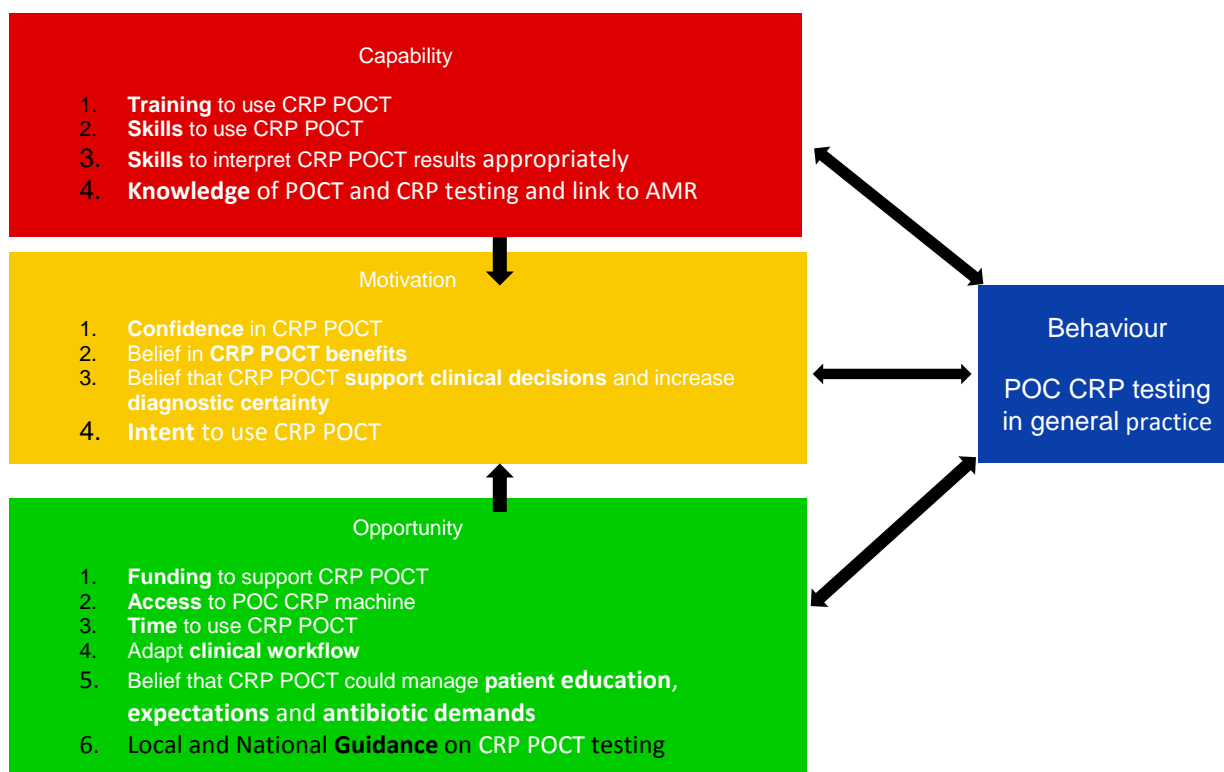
Capability

1. **Training** to use CRP POCT
2. **Skills** to use CRP POCT
3. **Skills** to interpret CRP POCT results appropriately
4. **Knowledge** of POCT and CRP testing and link to AMR

Motivation

1. **Confidence** in CRP POCT
2. Belief in **CRP POCT benefits**
3. Belief that CRP POCT **support clinical decisions** and increase **diagnostic certainty**
4. **Intent** to use CRP POCT

Opportunity

1. **Funding** to support CRP POCT
2. **Access** to POC CRP machine
3. **Time** to use CRP POCT
4. Adapt **clinical workflow**
5. Belief that CRP POCT could manage **patient education**, **expectations** and **antibiotic demands**
6. Local and National **Guidance** on CRP POCT testing

Behaviour

POC CRP testing in general practice